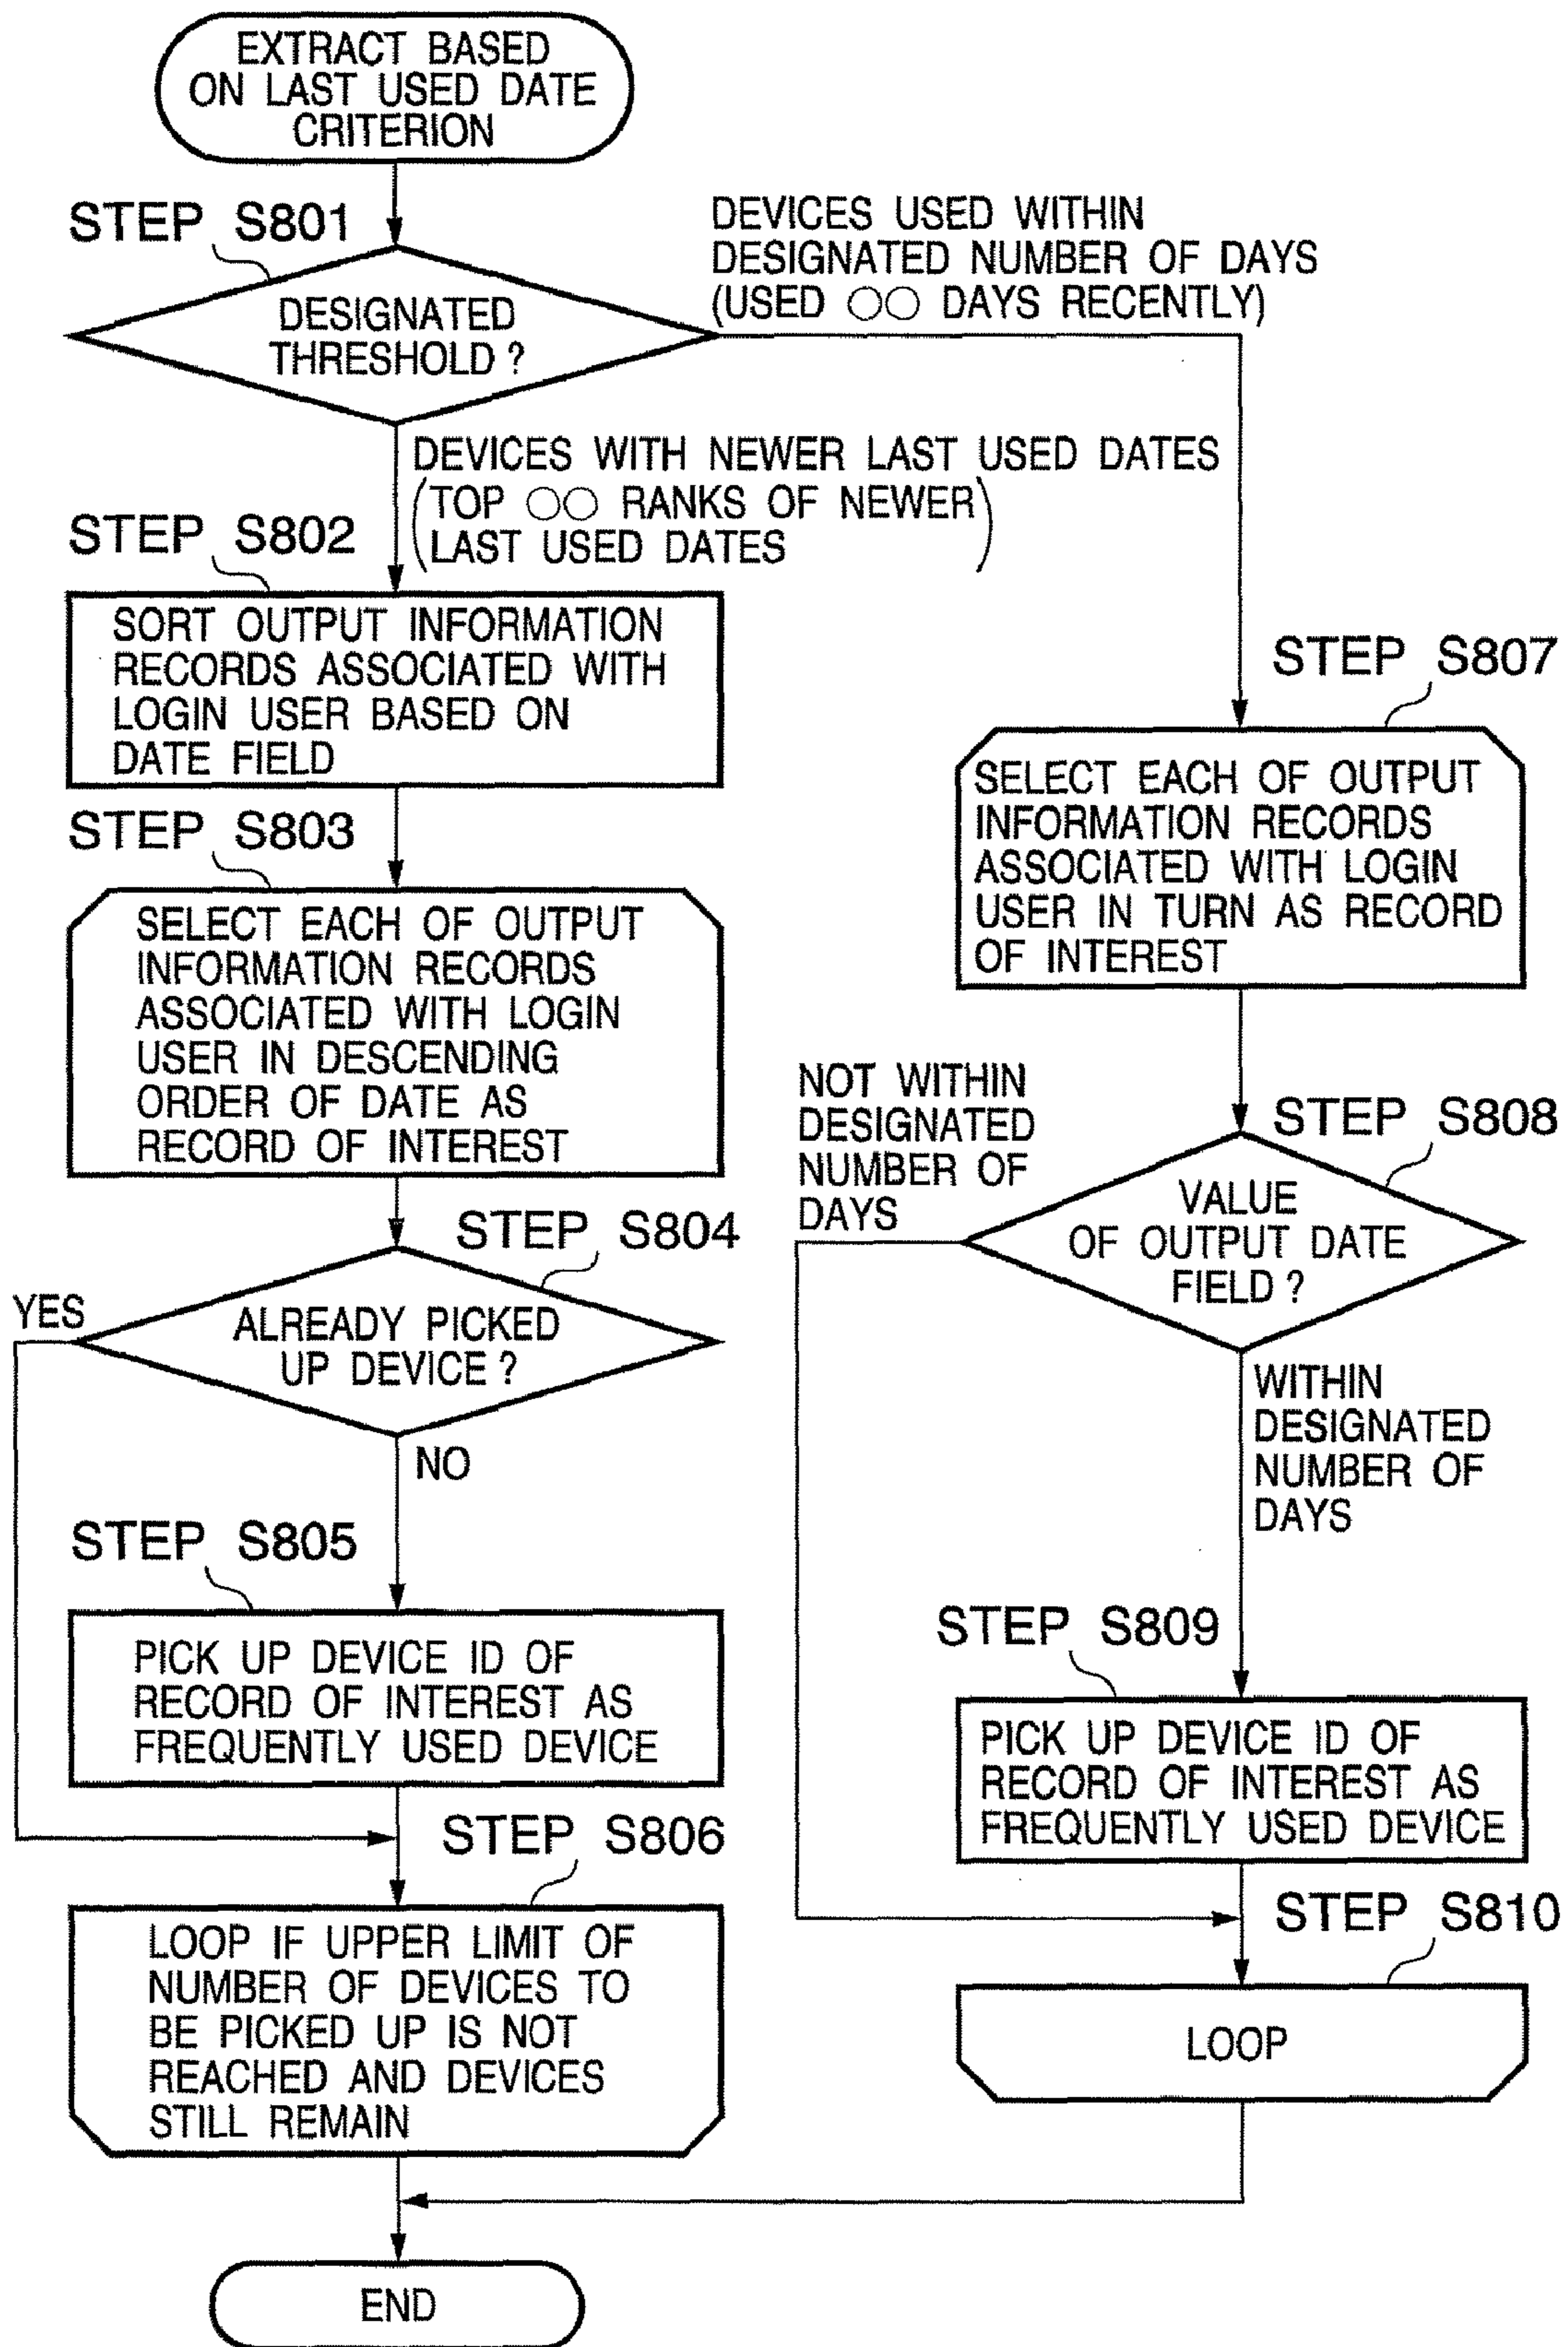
EXTRACT BASED ON LAST USED DATE CRITERION

STEP S801

DESIGNATED THRESHOLD ?

DEVICES USED WITHIN DESIGNATED NUMBER OF DAYS (USED ○○ DAYS RECENTLY)

DEVICES WITH NEWER LAST USED DATES (TOP ○○ RANKS OF NEWER LAST USED DATES)

STEP S802

SORT OUTPUT INFORMATION RECORDS ASSOCIATED WITH LOGIN USER BASED ON DATE FIELD

STEP S803

SELECT EACH OF OUTPUT INFORMATION RECORDS ASSOCIATED WITH LOGIN USER IN DESCENDING ORDER OF DATE AS RECORD OF INTEREST

STEP S804

YES

ALREADY PICKED UP DEVICE ?

NO

STEP S805

PICK UP DEVICE ID OF RECORD OF INTEREST AS FREQUENTLY USED DEVICE

STEP S806

LOOP IF UPPER LIMIT OF NUMBER OF DEVICES TO BE PICKED UP IS NOT REACHED AND DEVICES STILL REMAIN

STEP S807

SELECT EACH OF OUTPUT INFORMATION RECORDS ASSOCIATED WITH LOGIN USER IN TURN AS RECORD OF INTEREST

NOT WITHIN DESIGNATED NUMBER OF DAYS

STEP S808

VALUE OF OUTPUT DATE FIELD ?

WITHIN DESIGNATED NUMBER OF DAYS

STEP S809

PICK UP DEVICE ID OF RECORD OF INTEREST AS FREQUENTLY USED DEVICE

STEP S810

LOOP

END